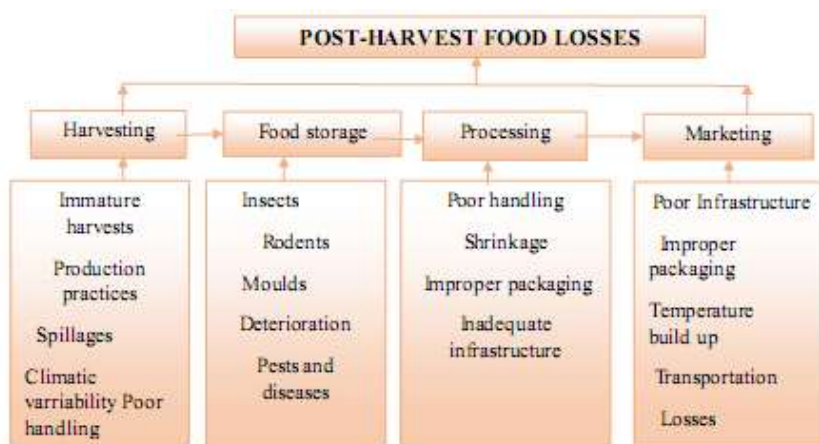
POST-HARVEST FOOD LOSSES

Harvesting

Food storage

Processing

Marketing

Immature harvests

Production practices

Spillages

Climatic varriability Poor handling

Insects

Rodents

Moulds

Deterioration

Pests and diseases

Poor handling

Shrinkage

Improper packaging

Inadequate infrastructure

Poor Infrastructure

Improper packaging

Temperature build up

Transportation

Losses